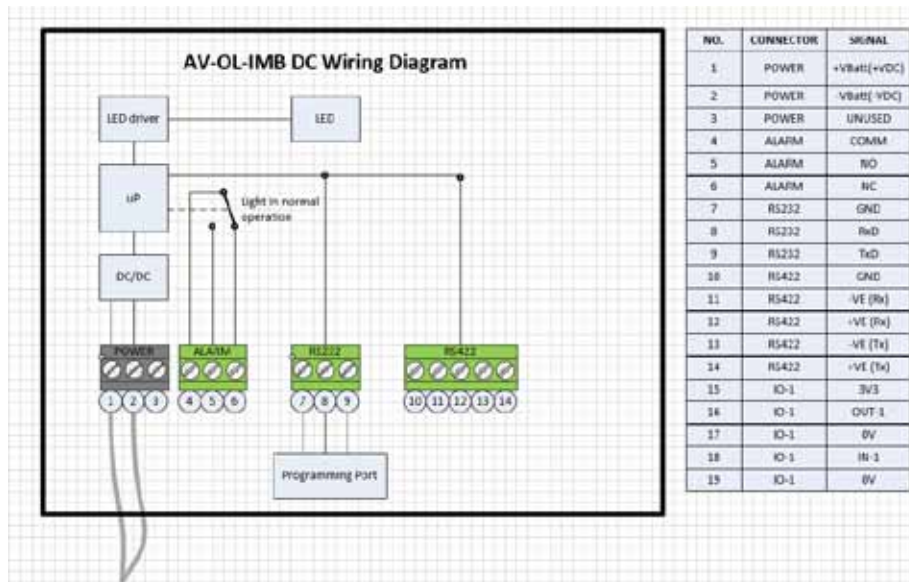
AV-OL-IMB DC Wiring Diagram

LED driver

LED

uP

Light in normal operation

DC/DC

POWER

ALARM

RS232

RS422

1 2 3

4 5 6

7 8 9

10 11 12 13 14

Programming Port

| NO. | CONNECTOR | SIGNAL |
|---|---|---|
| 1 | POWER | +VBatt(+VDC) |
| 2 | POWER | -VBatt(-VDC) |
| 3 | POWER | UNUSED |
| 4 | ALARM | COMM |
| 5 | ALARM | NO |
| 6 | ALARM | NC |
| 7 | RS232 | GND |
| 8 | RS232 | RxD |
| 9 | RS232 | TxD |
| 10 | RS422 | GND |
| 11 | RS422 | -VE (Rx) |
| 12 | RS422 | +VE (Rx) |
| 13 | RS422 | -VE (Tx) |
| 14 | RS422 | +VE (Tx) |
| 15 | IO-1 | 3V3 |
| 16 | IO-1 | OUT-1 |
| 17 | IO-1 | 0V |
| 18 | IO-1 | IN-1 |
| 19 | IO-1 | 0V |